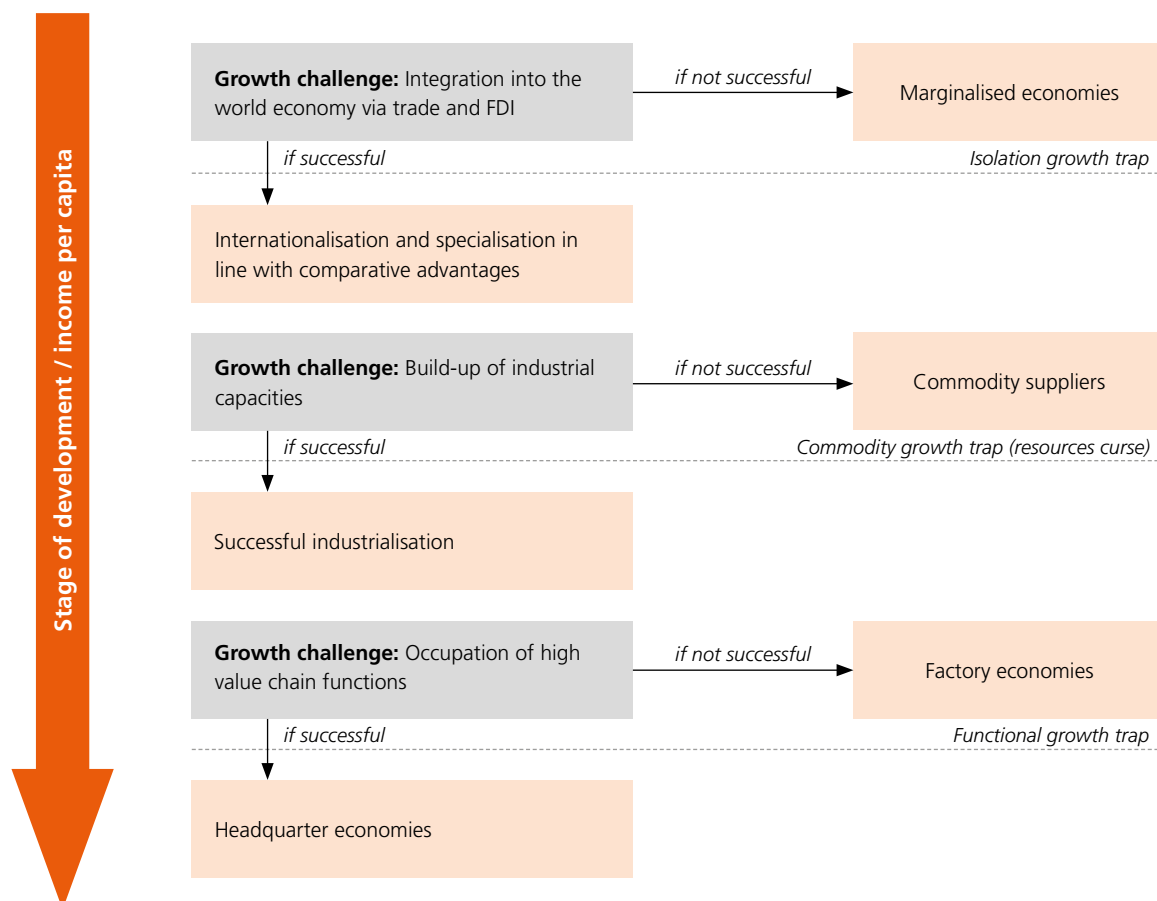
Stage of development / income per capita

**Growth challenge:** Integration into the world economy via trade and FDI

*if not successful*

Marginalised economies

*if successful*

*Isolation growth trap*

Internationalisation and specialisation in line with comparative advantages

**Growth challenge:** Build-up of industrial capacities

*if not successful*

Commodity suppliers

*if successful*

*Commodity growth trap (resources curse)*

Successful industrialisation

**Growth challenge:** Occupation of high value chain functions

*if not successful*

Factory economies

*if successful*

*Functional growth trap*

Headquarter economies